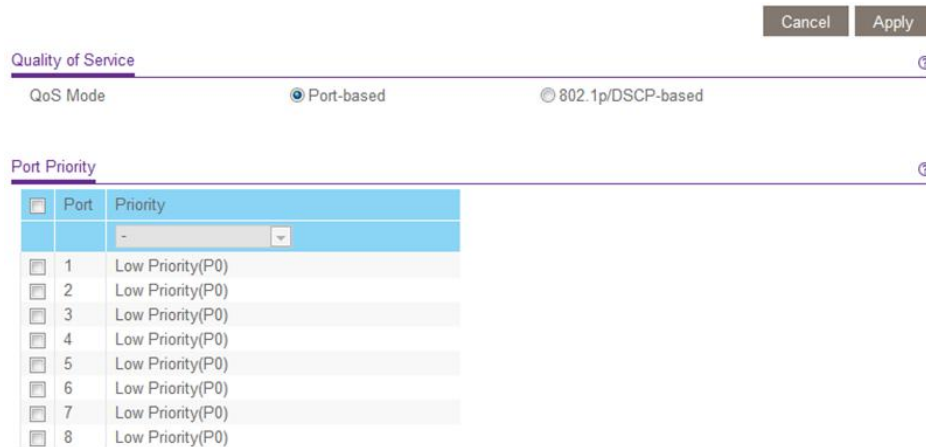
Cancel Apply

Quality of Service

QoS Mode Port-based 802.1p/DSCP-based

Port Priority

| | Port | Priority |
|---|---|---|
| | | - |
| | 1 | Low Priority(P0) |
| | 2 | Low Priority(P0) |
| | 3 | Low Priority(P0) |
| | 4 | Low Priority(P0) |
| | 5 | Low Priority(P0) |
| | 6 | Low Priority(P0) |
| | 7 | Low Priority(P0) |
| | 8 | Low Priority(P0) |